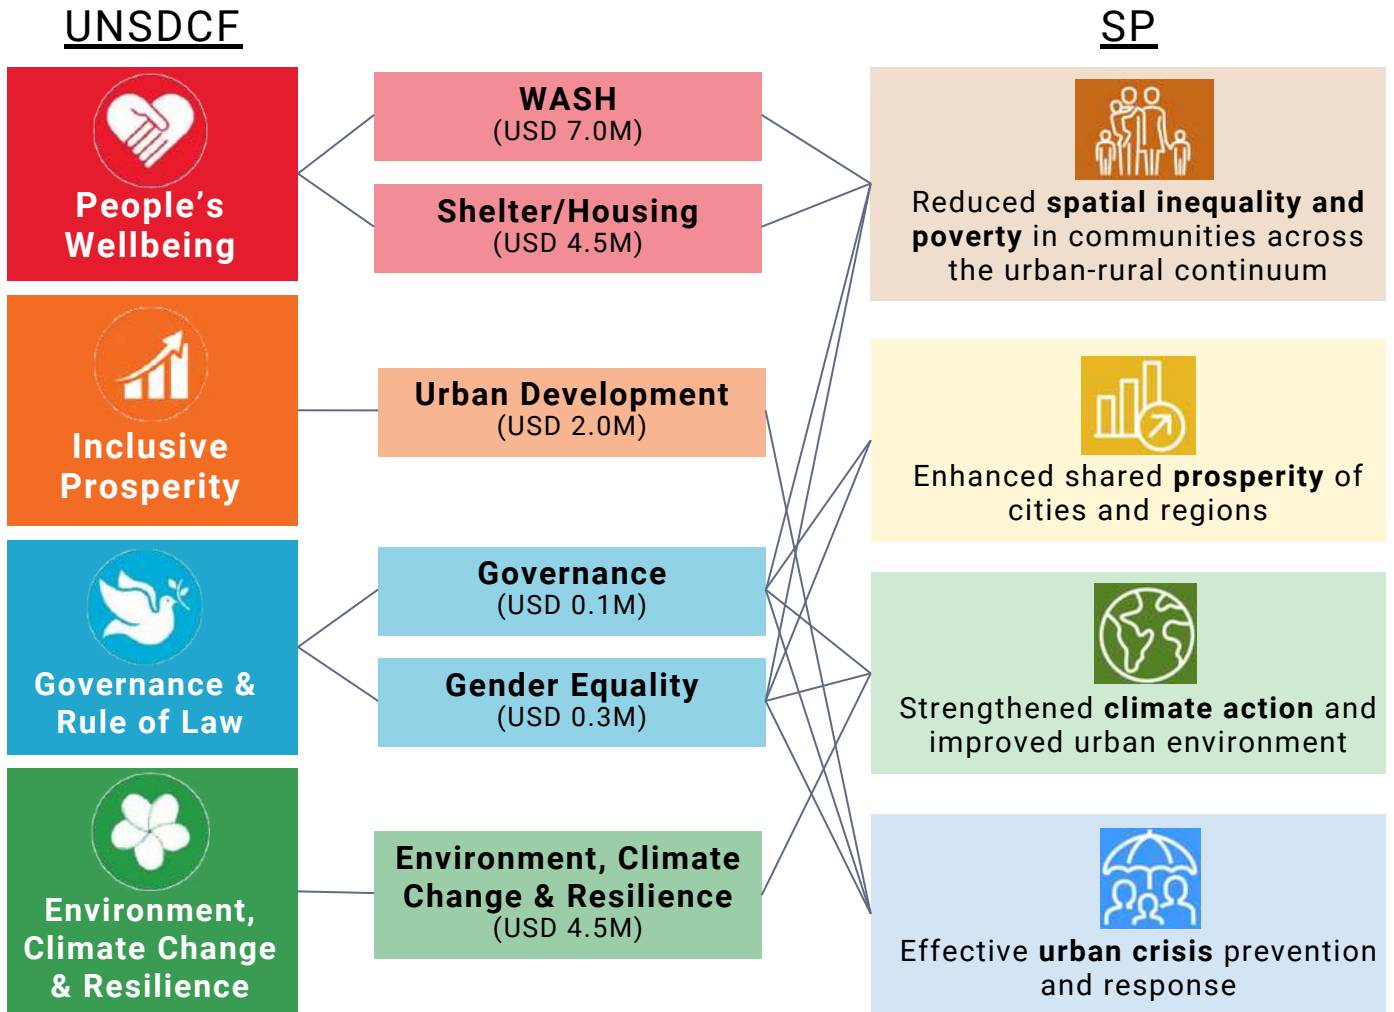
UNSDCF

People's Wellbeing

Inclusive Prosperity

Governance & Rule of Law

Environment, Climate Change & Resilience

WASH
(USD 7.0M)

Shelter/Housing
(USD 4.5M)

Urban Development
(USD 2.0M)

Governance
(USD 0.1M)

Gender Equality
(USD 0.3M)

Environment, Climate Change & Resilience
(USD 4.5M)

SP

Reduced spatial inequality and poverty in communities across the urban-rural continuum

Enhanced shared prosperity of cities and regions

Strengthened climate action and improved urban environment

Effective urban crisis prevention and response